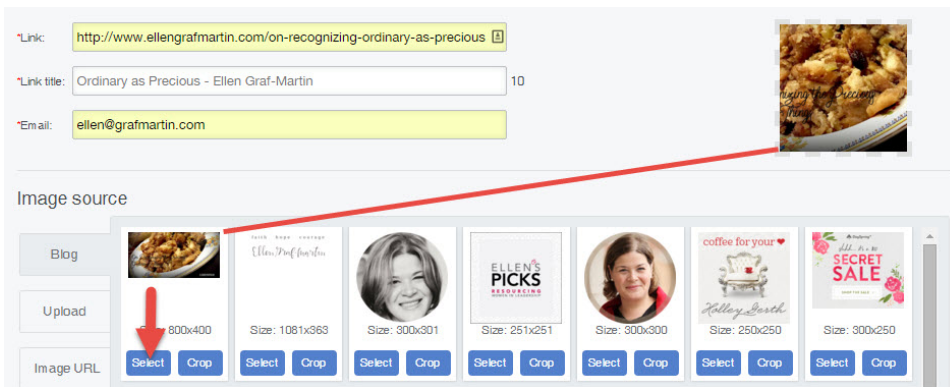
*Link: http://www.ellengrafmartin.com/on-recognizing-ordinary-as-precious

*Link title: Ordinary as Precious - Ellen Graf-Martin 10

*Email: ellen@grafmartin.com

Image source

Blog

Upload

Image URL

800x400
Select Crop

Ellen Graf-Martin
Size: 1081x363
Select Crop

Size: 300x301
Select Crop

ELLEN'S PICKS
RESOURCING WOMEN IN LEADERSHIP
Size: 251x251
Select Crop

Size: 300x300
Select Crop

coffee for your ♥
Holley Gerth
Size: 250x250
Select Crop

SECRET SALE
Size: 300x250
Select Crop